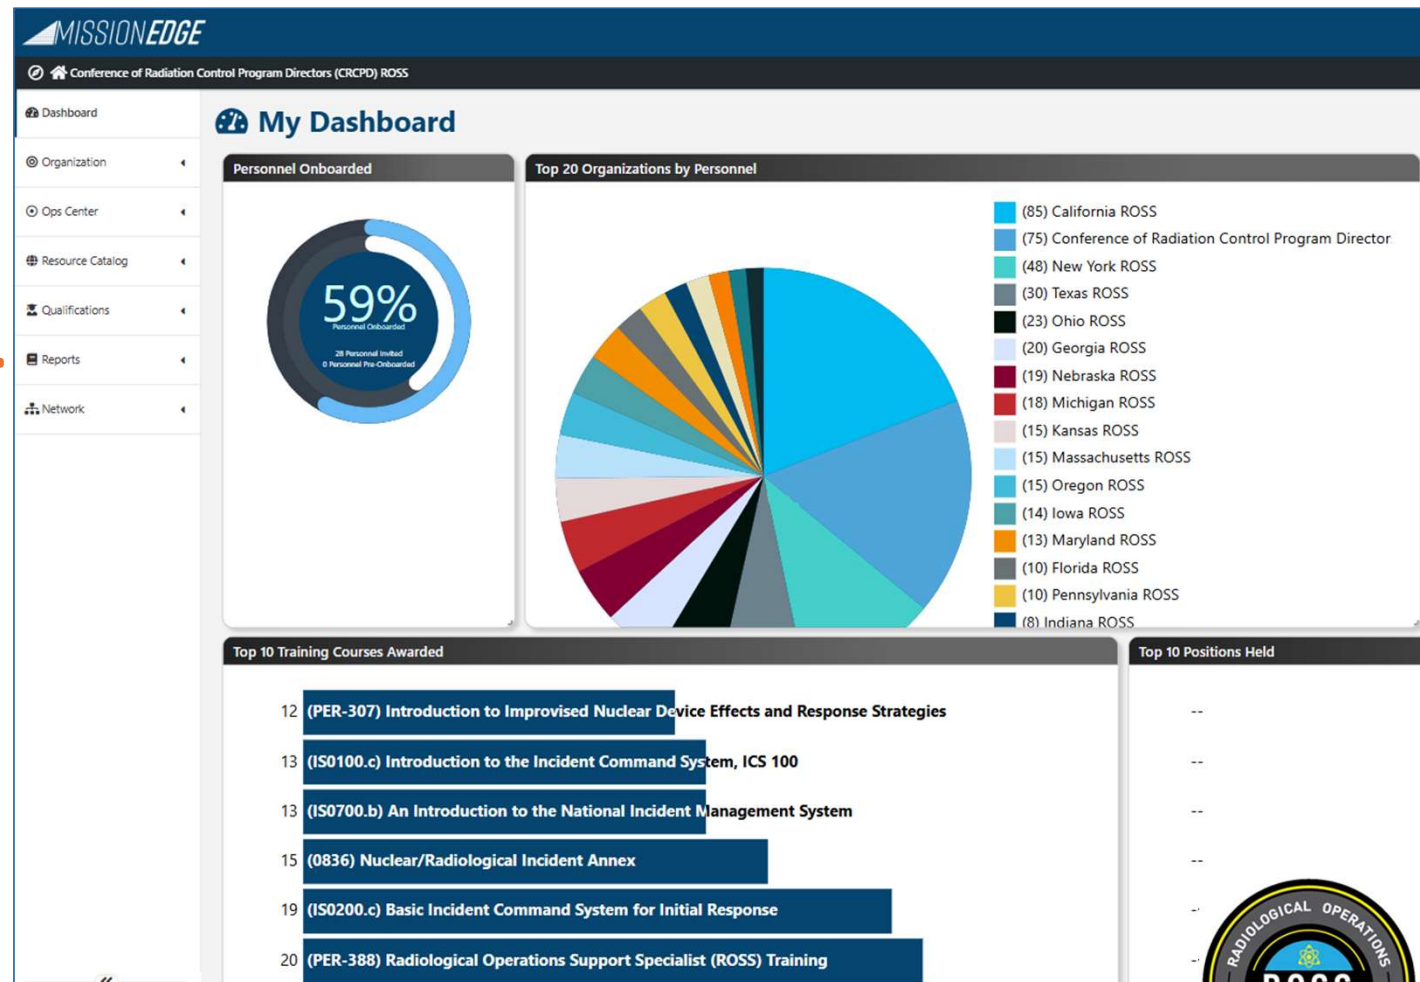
MISSIONEDGE

Conference of Radiation Control Program Directors (CRCPD) ROSS

Dashboard
Organization
Ops Center
Resource Catalog
Qualifications
Reports
Network

My Dashboard

Personnel Onboarded

59%
Personnel Onboarded
28 Personnel Invited
0 Personnel Pre-Onboarded

Top 20 Organizations by Personnel

(85) California ROSS
(75) Conference of Radiation Control Program Director
(48) New York ROSS
(30) Texas ROSS
(23) Ohio ROSS
(20) Georgia ROSS
(19) Nebraska ROSS
(18) Michigan ROSS
(15) Kansas ROSS
(15) Massachusetts ROSS
(15) Oregon ROSS
(14) Iowa ROSS
(13) Maryland ROSS
(10) Florida ROSS
(10) Pennsylvania ROSS
(8) Indiana ROSS

Top 10 Training Courses Awarded

12 (PER-307) Introduction to Improvised Nuclear Device Effects and Response Strategies
13 (IS0100.c) Introduction to the Incident Command System, ICS 100
13 (IS0700.b) An Introduction to the National Incident Management System
15 (0836) Nuclear/Radiological Incident Annex
19 (IS0200.c) Basic Incident Command System for Initial Response
20 (PER-388) Radiological Operations Support Specialist (ROSS) Training

Top 10 Positions Held

--
--
--
--
--
--

RADIOLOGICAL OPERATIONS
ROSS